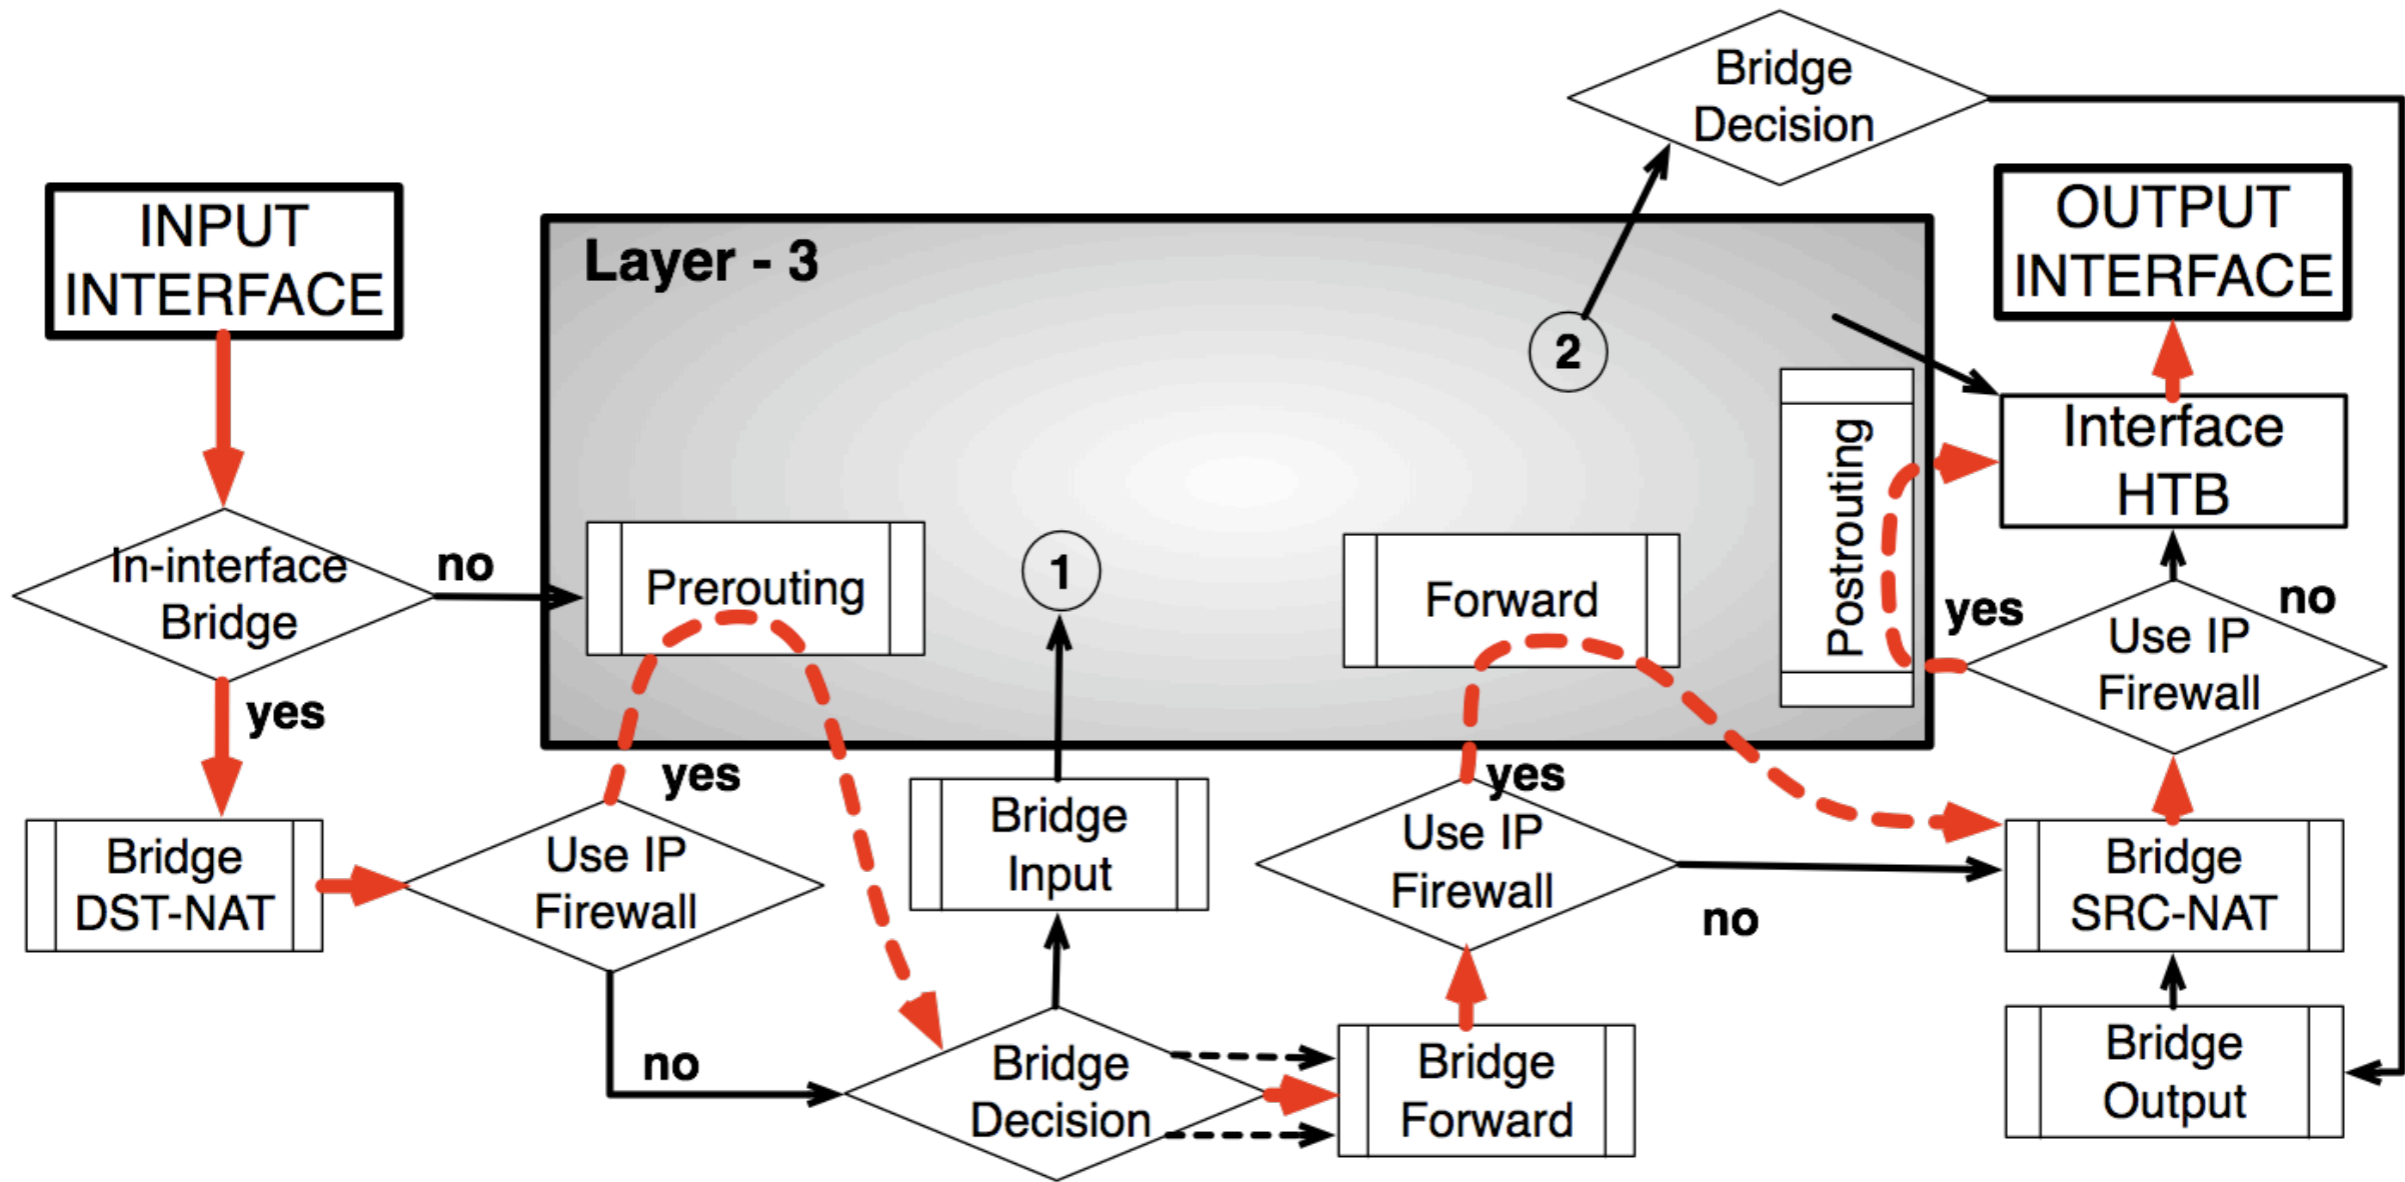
Bridge Decision

INPUT INTERFACE

Layer - 3

OUTPUT INTERFACE

2

Interface HTB

In-interface Bridge

no

Prerouting

1

Forward

Postrouting

yes

no

Use IP Firewall

yes

yes

yes

Bridge DST-NAT

Use IP Firewall

Bridge Input

Use IP Firewall

Bridge SRC-NAT

no

no

Bridge Decision

Bridge Forward

Bridge Output